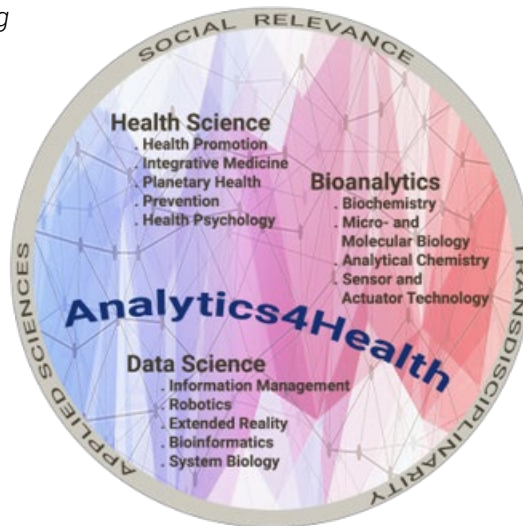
g

SOCIAL RELEVANCE

Health Science
. Health Promotion
. Integrative Medicine
. Planetary Health
. Prevention
. Health Psychology

Bioanalytics
. Biochemistry
. Micro- and Molecular Biology
. Analytical Chemistry
. Sensor and Actuator Technology

Analytics4Health

Data Science
. Information Management
. Robotics
. Extended Reality
. Bioinformatics
. System Biology

APPLIED SCIENCES

TRANSDISCIPLINARITY